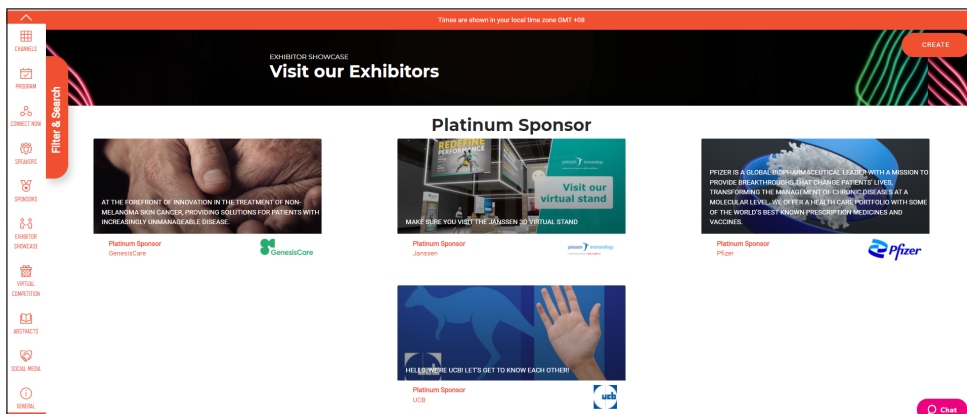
Times are shown in your local time zone GMT +08

CHANNELS

PROGRAM

CONNECT NOW

SPEAKERS

SPONSORS

EXHIBITOR SHOWCASE

VIRTUAL COMPETITION

ABSTRACTS

SOCIAL MEDIA

GENERAL

Filter & Search

EXHIBITOR SHOWCASE

Visit our Exhibitors

CREATE

Platinum Sponsor

AT THE FOREFRONT OF INNOVATION IN THE TREATMENT OF NON-MELANOMA SKIN CANCER, PROVIDING SOLUTIONS FOR PATIENTS WITH INCREASINGLY UNMANAGEABLE DISEASE.

Platinum Sponsor
GenesisCare

GenesisCare

REDEFINE PERFORMANCE

Visit our virtual stand

MAKE SURE YOU VISIT THE JANSSEN 3D VIRTUAL STAND

Platinum Sponsor
Janssen

janssen Immunology

PFIZER IS A GLOBAL BIOPHARMACEUTICAL LEADER WITH A MISSION TO PROVIDE BREAKTHROUGHS THAT CHANGE PATIENTS' LIVES, TRANSFORMING THE MANAGEMENT OF CHRONIC DISEASES AT A MOLECULAR LEVEL. WE OFFER A HEALTH CARE PORTFOLIO WITH SOME OF THE WORLD'S BEST KNOWN PRESCRIPTION MEDICINES AND VACCINES.

Platinum Sponsor
Pfizer

Pfizer

HELLO, WE'RE UCB! LET'S GET TO KNOW EACH OTHER!

Platinum Sponsor
UCB

ucb

Chat